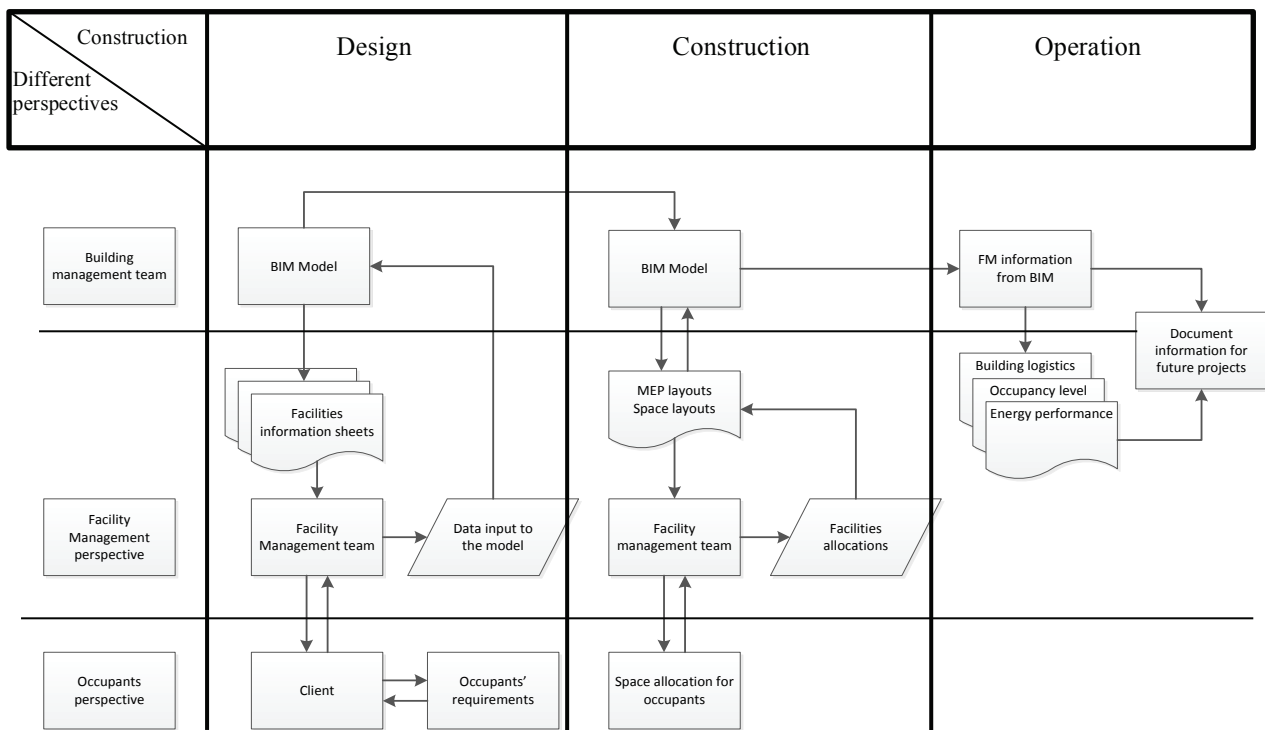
| Construction / Different perspectives | Design | Construction | Operation |
|---|---|---|---|
| Building management team | BIM Model | BIM Model | FM information from BIM |
| | Facilities information sheets | MEP layouts Space layouts | Document information for future projects |
| | | | Building logistics |
| | | | Occupancy level |
| | | | Energy performance |
| Facility Management perspective | Facility Management team; Data input to the model | Facility management team; Facilities allocations | |
| Occupants perspective | Client; Occupants' requirements | Space allocation for occupants | |